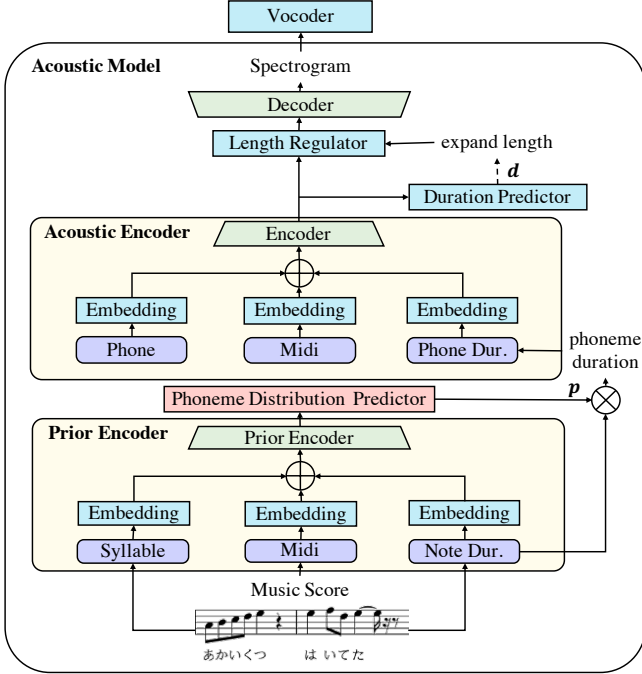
Vocoder

Acoustic Model

Spectrogram

Decoder

Length Regulator

expand length

$d$

Duration Predictor

Acoustic Encoder

Encoder

Embedding

Embedding

Embedding

Phone

Midi

Phone Dur.

phoneme duration

Phoneme Distribution Predictor

$p$

Prior Encoder

Prior Encoder

Embedding

Embedding

Embedding

Syllable

Midi

Note Dur.

Music Score

あかいくつ　　は いてた